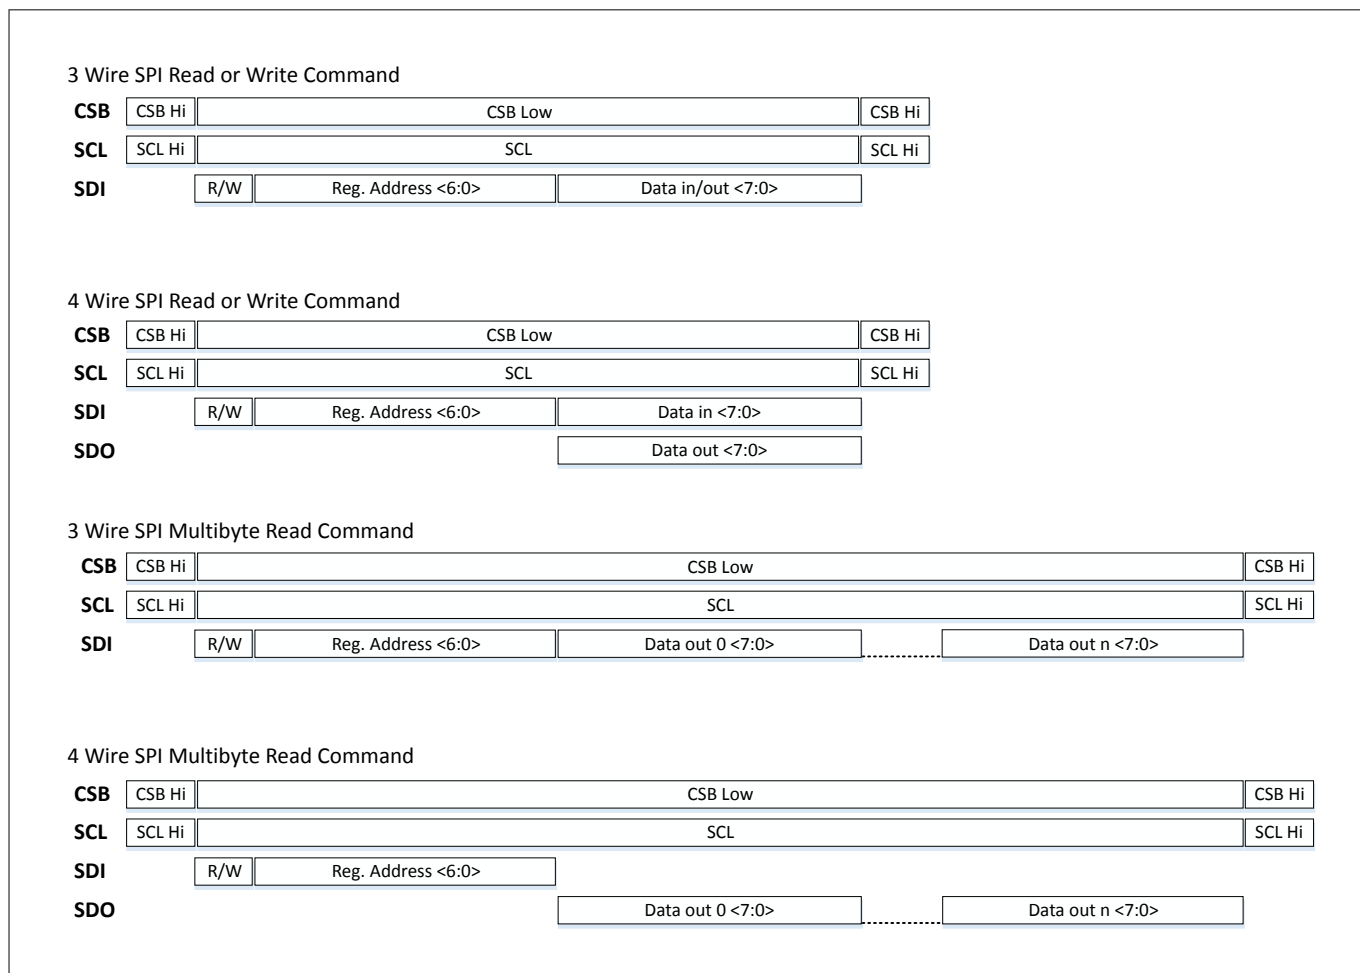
3 Wire SPI Read or Write Command

CSB CSB Hi CSB Low CSB Hi

SCL SCL Hi SCL SCL Hi

SDI R/W Reg. Address <6:0> Data in/out <7:0>

4 Wire SPI Read or Write Command

CSB CSB Hi CSB Low CSB Hi

SCL SCL Hi SCL SCL Hi

SDI R/W Reg. Address <6:0> Data in <7:0>

SDO Data out <7:0>

3 Wire SPI Multibyte Read Command

CSB CSB Hi CSB Low CSB Hi

SCL SCL Hi SCL SCL Hi

SDI R/W Reg. Address <6:0> Data out 0 <7:0> Data out n <7:0>

4 Wire SPI Multibyte Read Command

CSB CSB Hi CSB Low CSB Hi

SCL SCL Hi SCL SCL Hi

SDI R/W Reg. Address <6:0>

SDO Data out 0 <7:0> Data out n <7:0>